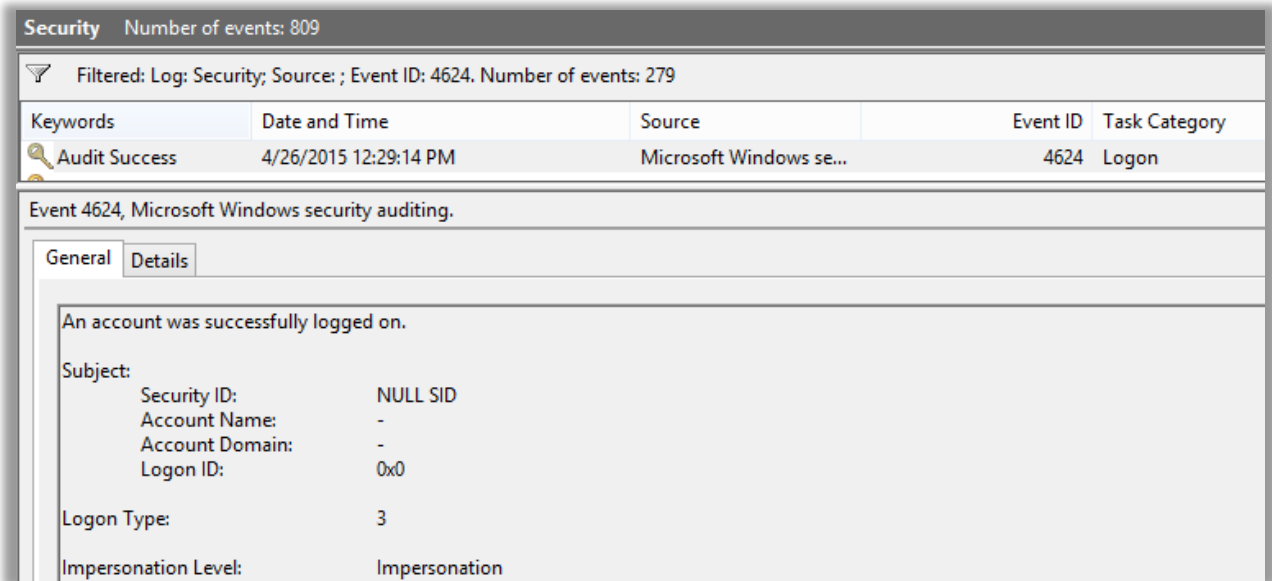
Security Number of events: 809

Filtered: Log: Security; Source: ; Event ID: 4624. Number of events: 279

| Keywords | Date and Time | Source | Event ID | Task Category |
|---|---|---|---|---|
| Audit Success | 4/26/2015 12:29:14 PM | Microsoft Windows se... | 4624 | Logon |

Event 4624, Microsoft Windows security auditing.

General Details

An account was successfully logged on.

Subject:
Security ID: NULL SID
Account Name: -
Account Domain: -
Logon ID: 0x0

Logon Type: 3

Impersonation Level: Impersonation